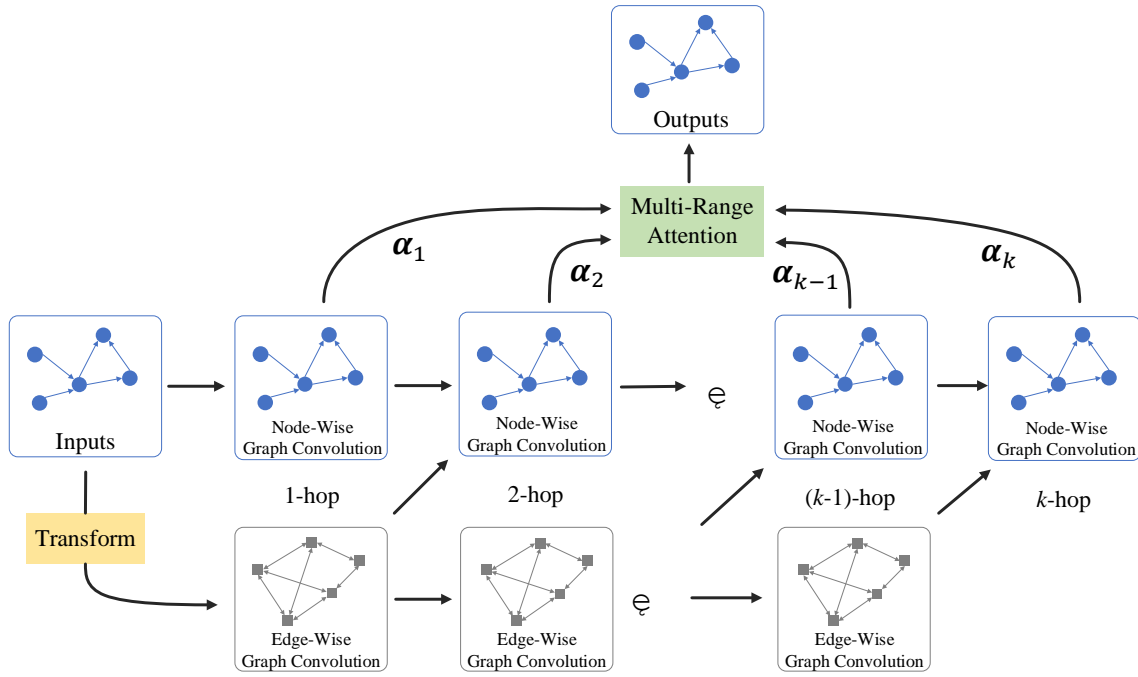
Outputs

Multi-Range Attention

$\boldsymbol{\alpha}_1$

$\boldsymbol{\alpha}_2$

$\boldsymbol{\alpha}_{k-1}$

$\boldsymbol{\alpha}_k$

Inputs

Node-Wise Graph Convolution

Node-Wise Graph Convolution

ᘓ

Node-Wise Graph Convolution

Node-Wise Graph Convolution

1-hop

2-hop

($k$-1)-hop

$k$-hop

Transform

Edge-Wise Graph Convolution

Edge-Wise Graph Convolution

ᘓ

Edge-Wise Graph Convolution